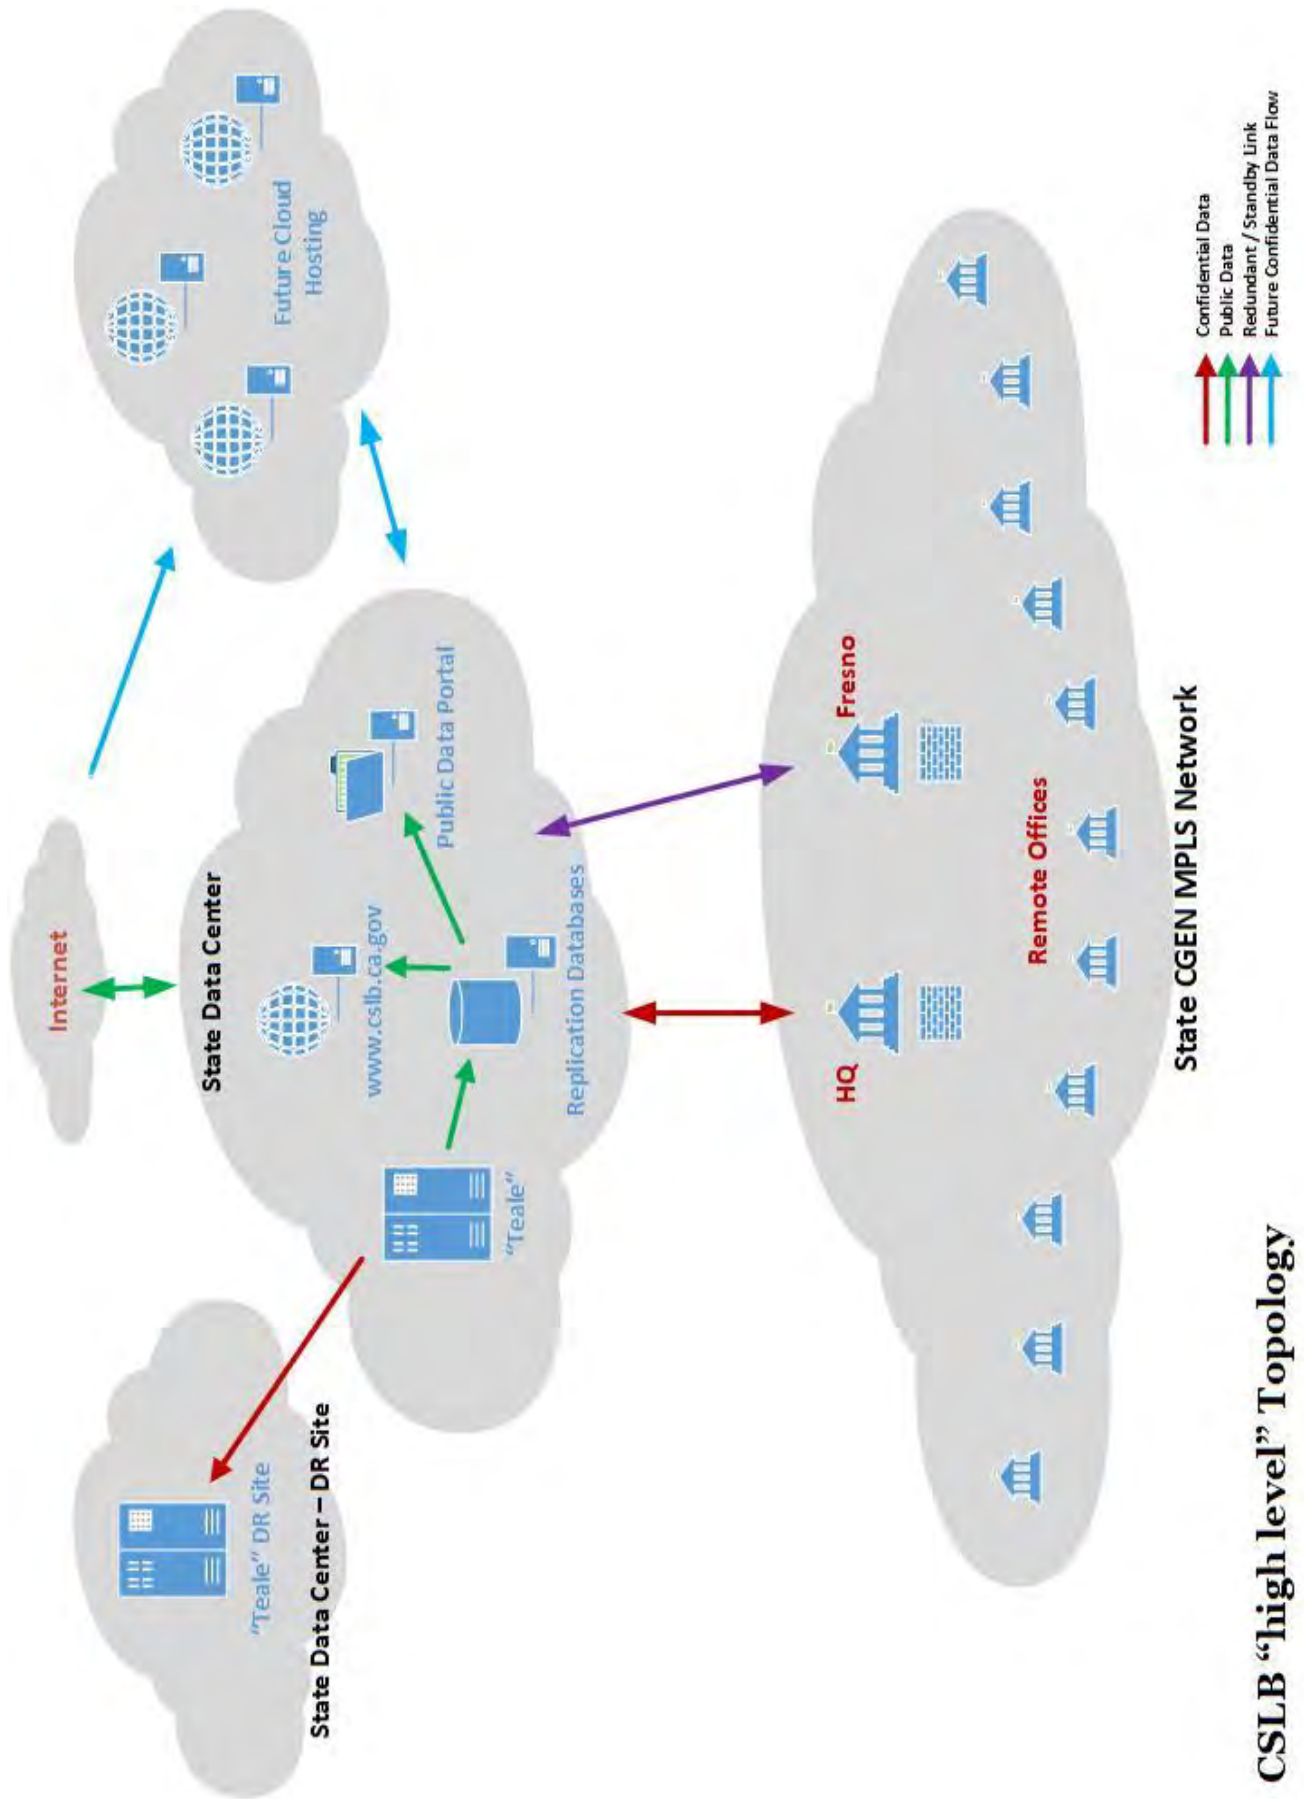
CSLB "high level" Topology

Internet

State Data Center

www.cslb.ca.gov

Public Data Portal

Replication Databases

"Teale"

State Data Center – DR Site

"Teale" DR Site

Future Cloud Hosting

HQ

Fresno

Remote Offices

State CGEN MPLS Network

Confidential Data
Public Data
Redundant / Standby Link
Future Confidential Data Flow